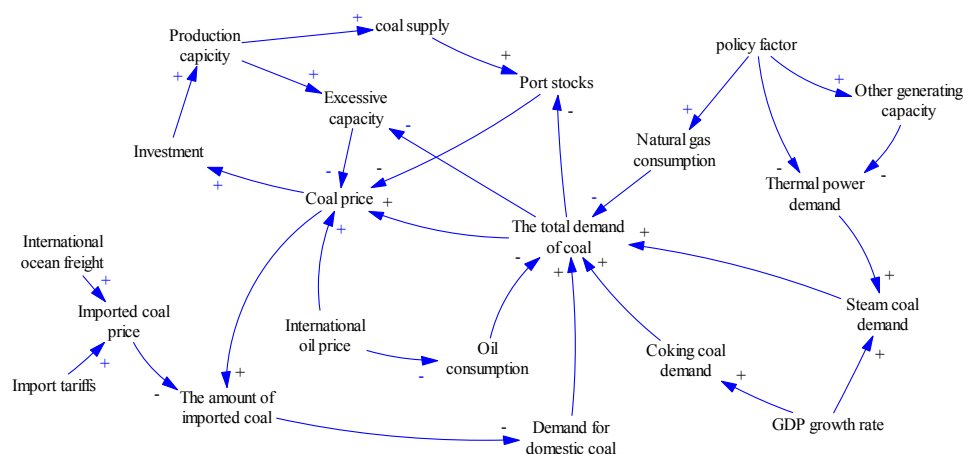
Production capicity

+

coal supply

+

+

Port stocks

policy factor

+

Other generating capacity

+

Excessive capacity

-

-

+

Natural gas consumption

Investment

-

-

-

Thermal power demand

-

+

Coal price

+

-

The total demand of coal

+

International ocean freight

+

+

+

+

+

Steam coal demand

Imported coal price

International oil price

-

+

+

Oil consumption

Coking coal demand

+

Import tariffs

+

-

The amount of imported coal

-

+

-

Demand for domestic coal

GDP growth rate